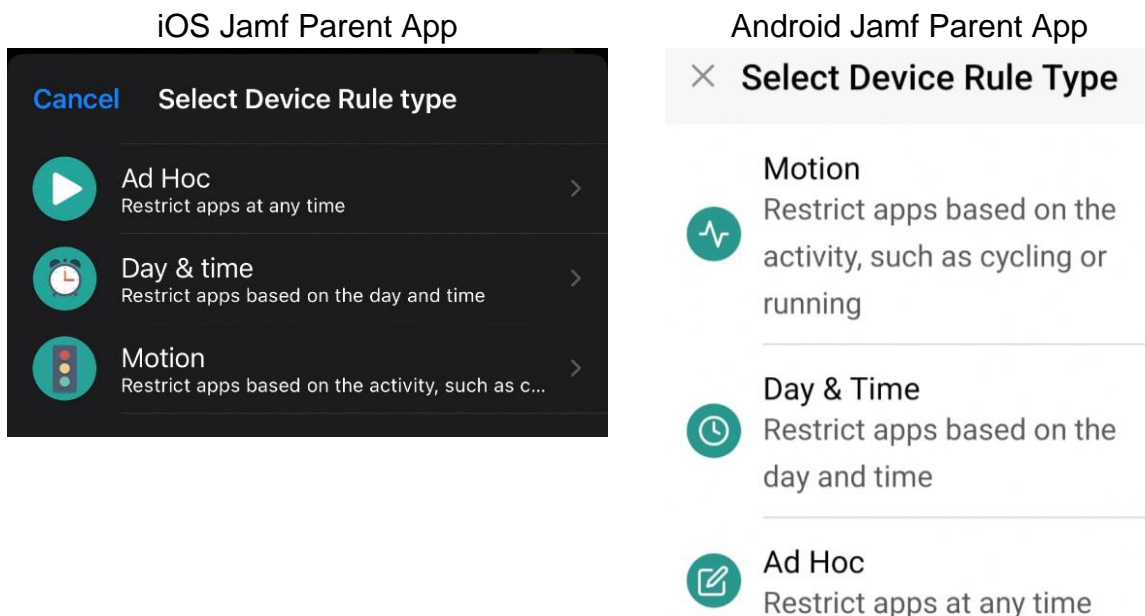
iOS Jamf Parent App

Cancel Select Device Rule type

Ad Hoc
Restrict apps at any time

Day & time
Restrict apps based on the day and time

Motion
Restrict apps based on the activity, such as c...

Android Jamf Parent App

× Select Device Rule Type

Motion
Restrict apps based on the activity, such as cycling or running

Day & Time
Restrict apps based on the day and time

Ad Hoc
Restrict apps at any time